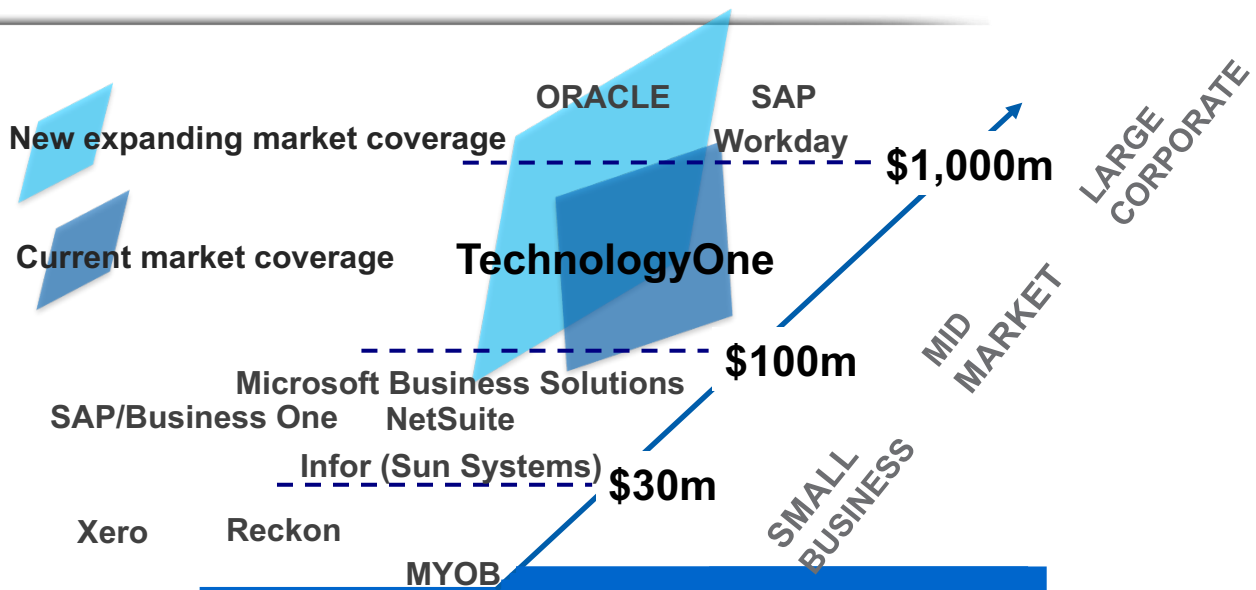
ORACLE
SAP
Workday

New expanding market coverage

$1,000m

LARGE CORPORATE

Current market coverage

TechnologyOne

MID MARKET

$100m

Microsoft Business Solutions
SAP/Business One
NetSuite
Infor (Sun Systems)

$30m

SMALL BUSINESS

Xero
Reckon
MYOB